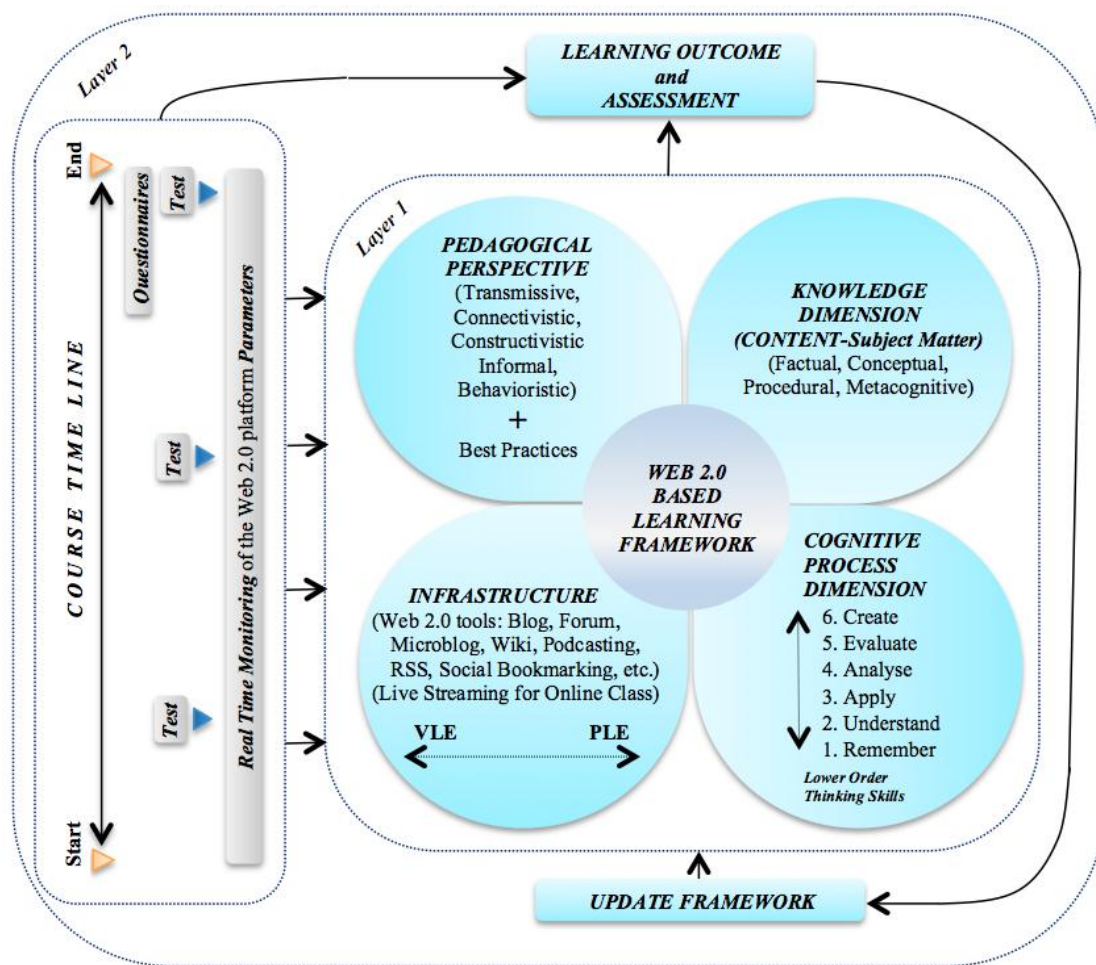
Layer 2

LEARNING OUTCOME and ASSESSMENT

End

Start

COURSE TIME LINE

Questionnaires

Test

Test

Test

Real Time Monitoring of the Web 2.0 platform Parameters

Layer 1

PEDAGOGICAL PERSPECTIVE (Transmissive, Connectivistic, Constructivistic Informal, Behavioristic) + Best Practices

KNOWLEDGE DIMENSION (CONTENT-Subject Matter) (Factual, Conceptual, Procedural, Metacognitive)

WEB 2.0 BASED LEARNING FRAMEWORK

INFRASTRUCTURE (Web 2.0 tools: Blog, Forum, Microblog, Wiki, Podcasting, RSS, Social Bookmarking, etc.) (Live Streaming for Online Class)

VLE

PLE

COGNITIVE PROCESS DIMENSION

6. Create
5. Evaluate
4. Analyse
3. Apply
2. Understand
1. Remember

Lower Order Thinking Skills

UPDATE FRAMEWORK